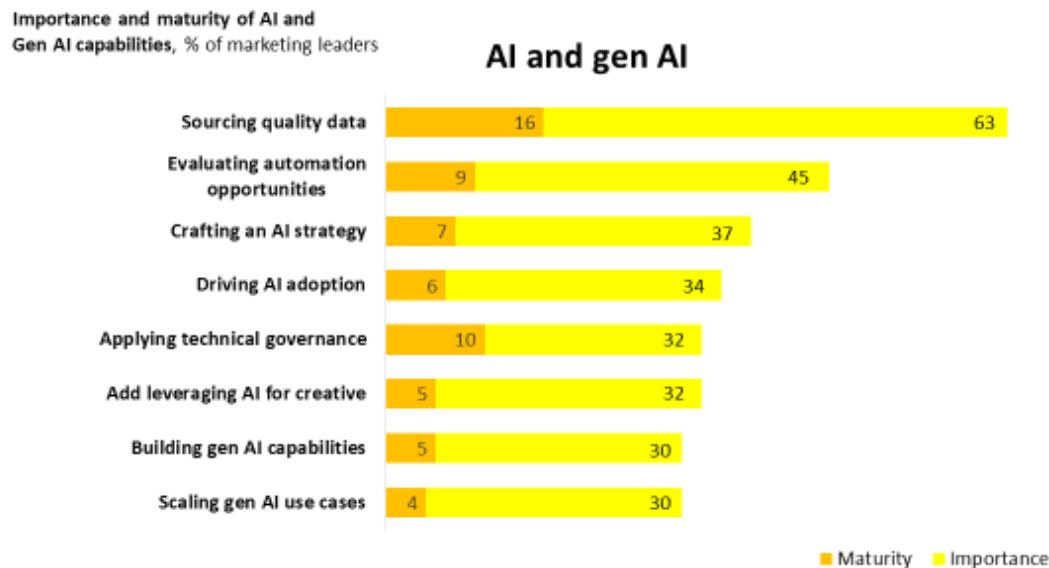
Importance and maturity of AI and Gen AI capabilities, % of marketing leaders

AI and gen AI

| | Maturity | Importance |
|---|---|---|
| Sourcing quality data | 16 | 63 |
| Evaluating automation opportunities | 9 | 45 |
| Crafting an AI strategy | 7 | 37 |
| Driving AI adoption | 6 | 34 |
| Applying technical governance | 10 | 32 |
| Add leveraging AI for creative | 5 | 32 |
| Building gen AI capabilities | 5 | 30 |
| Scaling gen AI use cases | 4 | 30 |

Maturity Importance